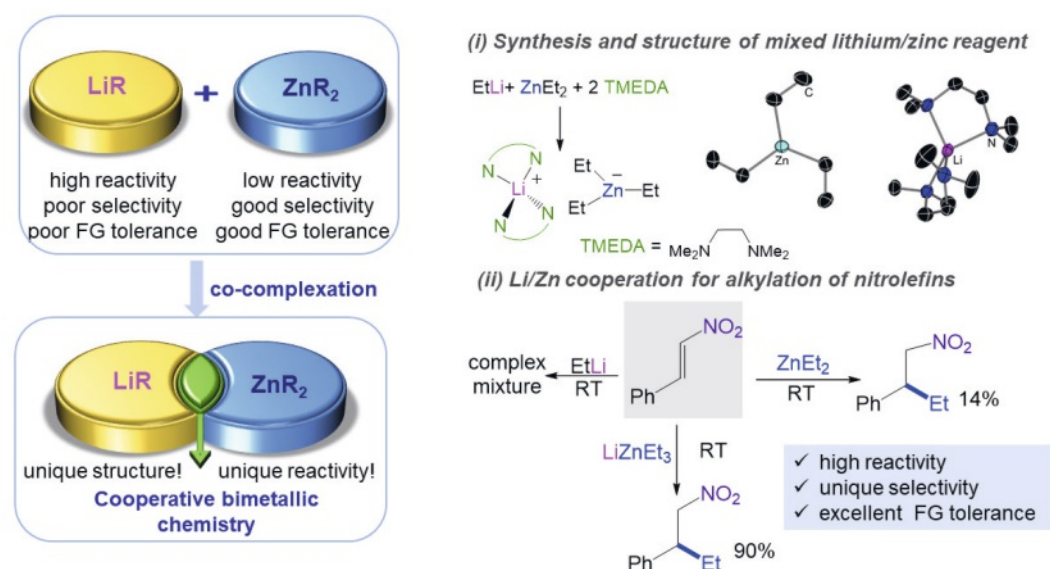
LiR

ZnR$_2$

high reactivity
poor selectivity
poor FG tolerance

low reactivity
good selectivity
good FG tolerance

co-complexation

LiR

ZnR$_2$

unique structure!

unique reactivity!

Cooperative bimetallic chemistry

(i) Synthesis and structure of mixed lithium/zinc reagent

EtLi + ZnEt$_2$ + 2 TMEDA

N N Li + N N

Et – Zn —Et Et

TMEDA = Me$_2$N NMe$_2$

C Zn

Li N

(ii) Li/Zn cooperation for alkylation of nitrolefins

NO$_2$

Ph

complex mixture

EtLi
RT

ZnEt$_2$
RT

NO$_2$

Ph Et 14%

LiZnEt$_3$ RT

NO$_2$

Ph Et 90%

✓ high reactivity
✓ unique selectivity
✓ excellent FG tolerance